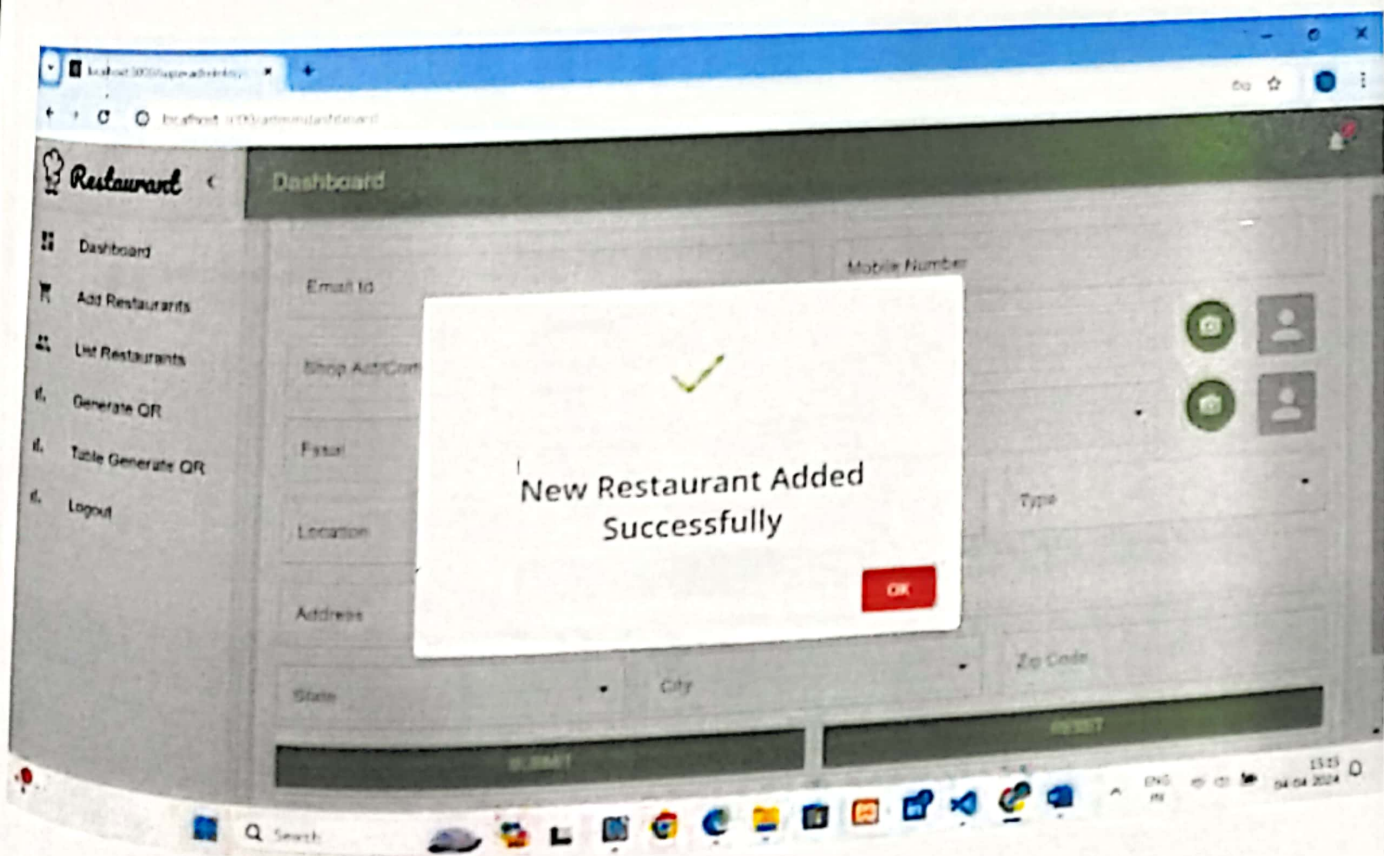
localhost:3000/superadmin/d... ×

localhost:3000/superadmin/dashboard

Restaurant

Dashboard

Dashboard

Add Restaurants

List Restaurants

Generate QR

Table Generate QR

Logout

Email Id

Mobile Number

Shop Act/Com

Fssai

Type

Location

Address

Zip Code

State

City

SUBMIT

RESET

New Restaurant Added Successfully

OK

Search

ENG IN

15:15
04-04-2024